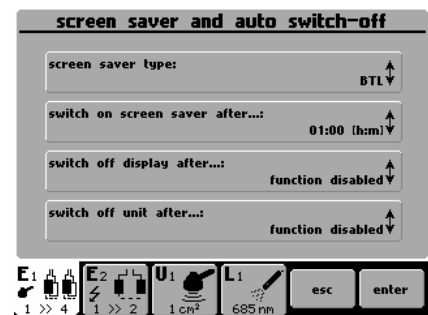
screen saver and auto switch-off

screen saver type:
BTL

switch on screen saver after...:
01:00 [h:m]

switch off display after...:
function disabled

switch off unit after...:
function disabled

E1
1 >> 4

E2
1 >> 2

U1
1 cm²

L1
685 nm

esc

enter